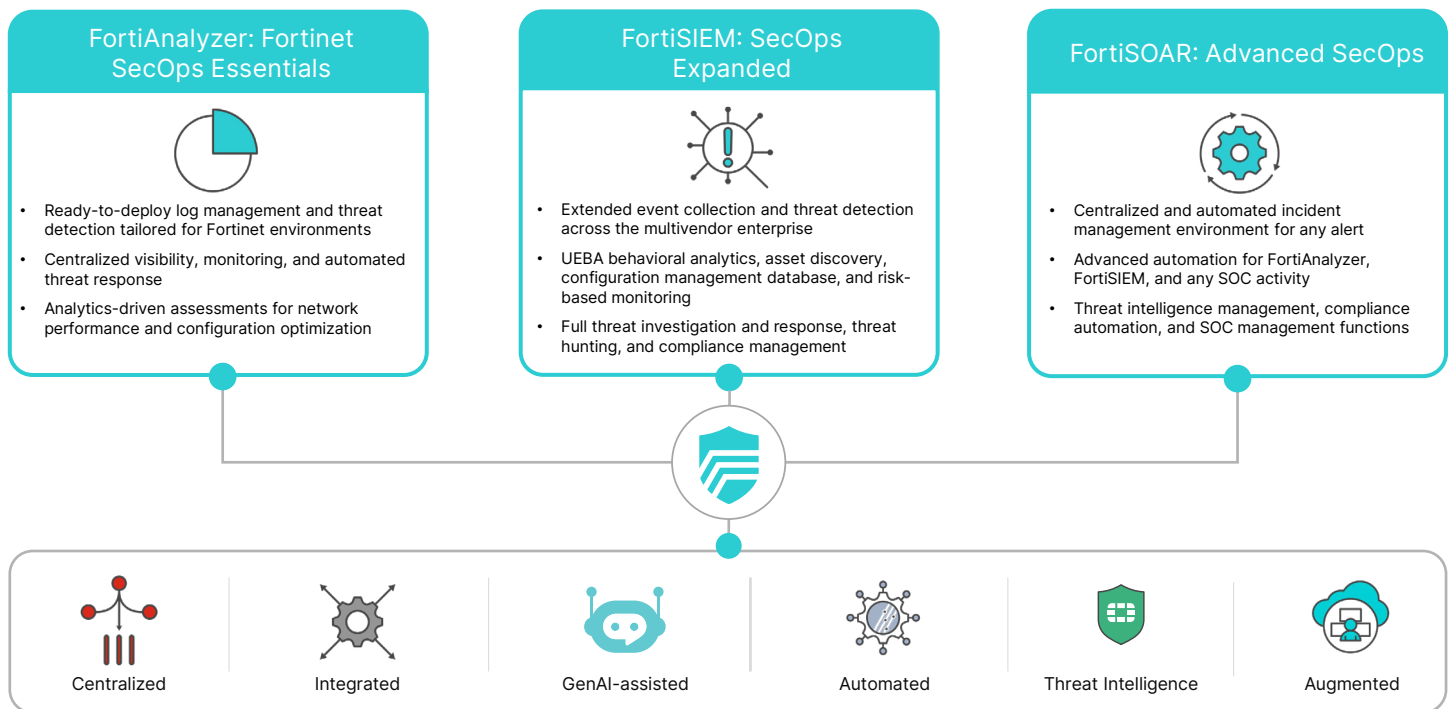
FortiAnalyzer: Fortinet SecOps Essentials

- Ready-to-deploy log management and threat detection tailored for Fortinet environments
- Centralized visibility, monitoring, and automated threat response
- Analytics-driven assessments for network performance and configuration optimization

FortiSIEM: SecOps Expanded

- Extended event collection and threat detection across the multivendor enterprise
- UEBA behavioral analytics, asset discovery, configuration management database, and risk-based monitoring
- Full threat investigation and response, threat hunting, and compliance management

FortiSOAR: Advanced SecOps

- Centralized and automated incident management environment for any alert
- Advanced automation for FortiAnalyzer, FortiSIEM, and any SOC activity
- Threat intelligence management, compliance automation, and SOC management functions

Centralized

Integrated

GenAI-assisted

Automated

Threat Intelligence

Augmented